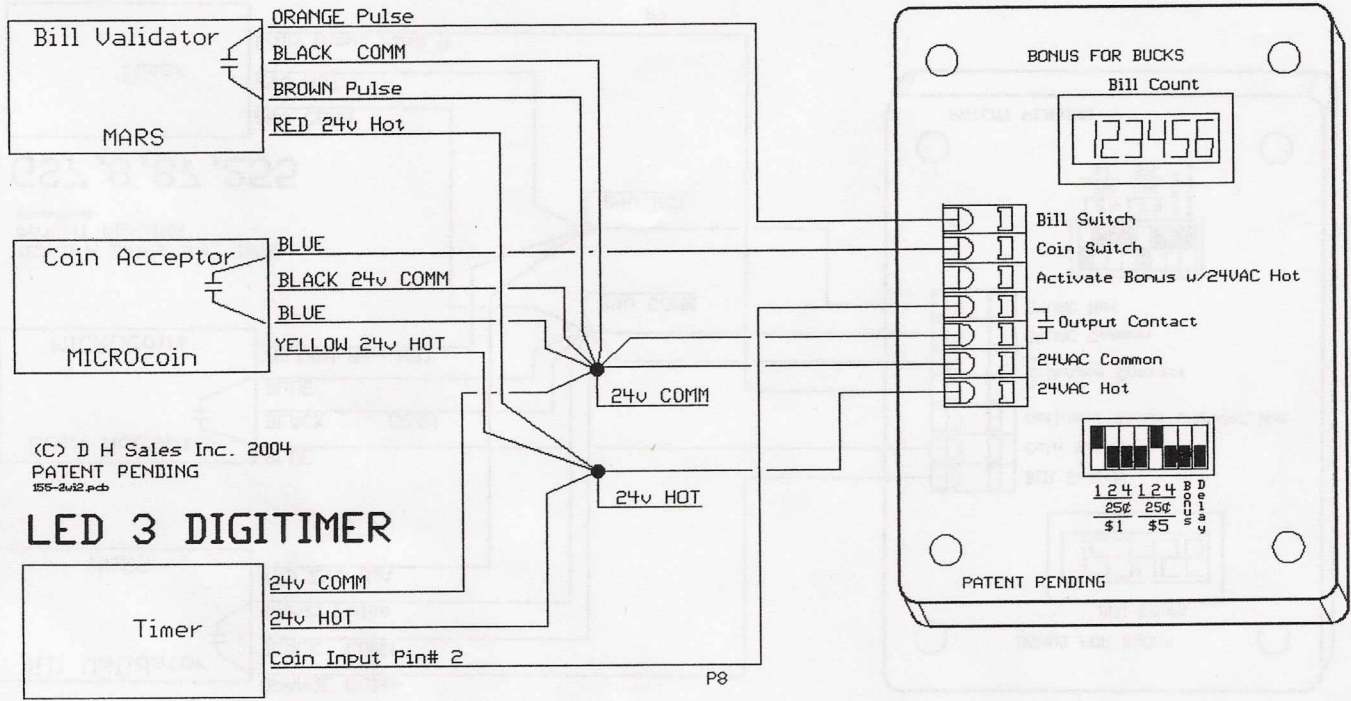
Bill Validator

MARS

ORANGE Pulse
BLACK COMM
BROWN Pulse
RED 24v Hot

Coin Acceptor

MICROcoin

BLUE
BLACK 24v COMM
BLUE
YELLOW 24v HOT

24v COMM

24v HOT

(C) D H Sales Inc. 2004
PATENT PENDING
155-2wi2.pcb

LED 3 DIGITIMER

Timer

24v COMM
24v HOT
Coin Input Pin# 2

P8

BONUS FOR BUCKS
Bill Count
123456

Bill Switch
Coin Switch
Activate Bonus w/24VAC Hot
Output Contact
24VAC Common
24VAC Hot

1 2 4 | 1 2 4
25¢ / $1 | 25¢ / $5
Bonus Delay

PATENT PENDING